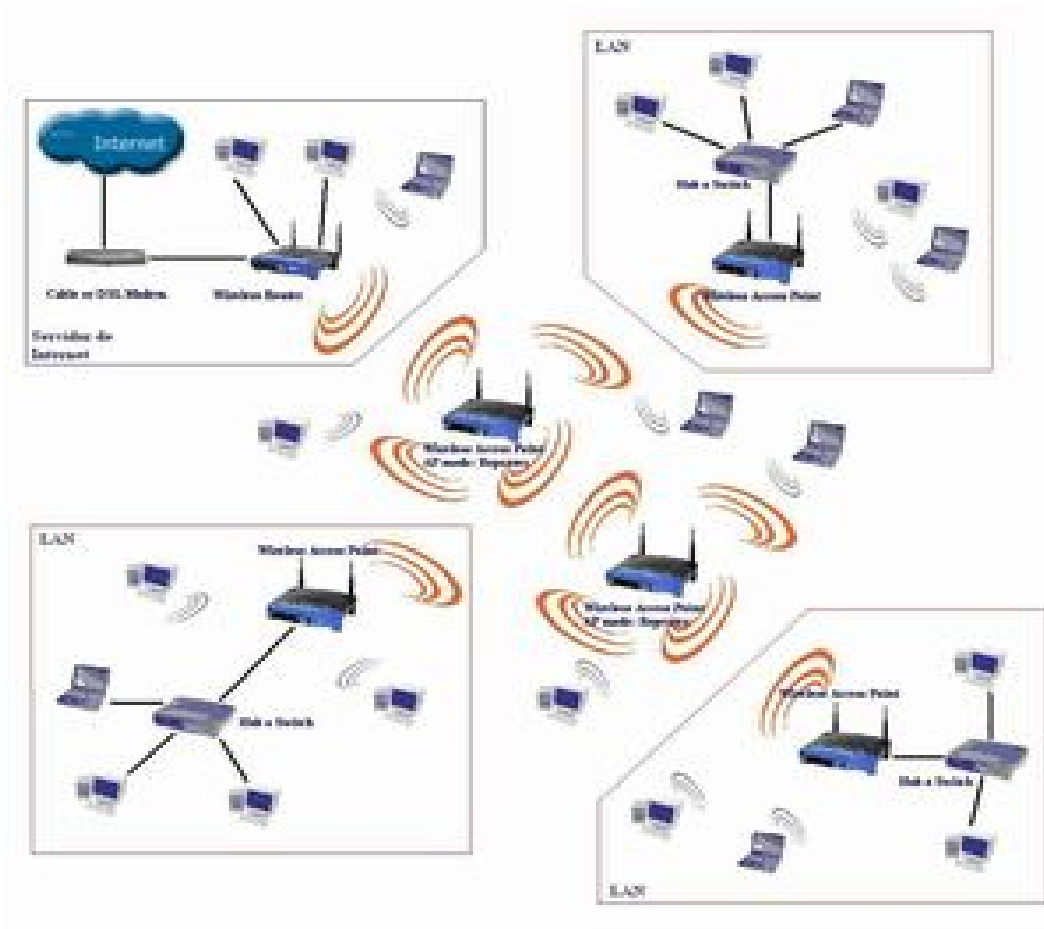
LAN

Internet

Hub o Switch

Cable or DSL Modem

Wireless Router

Wireless Access Point

Servidor de Internet

Wireless Access Point (AP mode: Repeater)

LAN

Wireless Access Point

Wireless Access Point (AP mode: Repeater)

Hub o Switch

Wireless Access Point

Hub o Switch

LAN